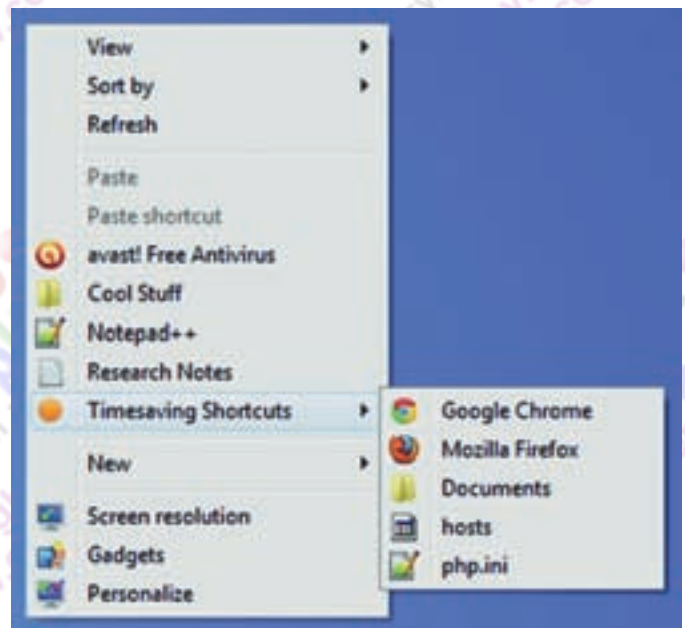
View
Sort by
Refresh
Paste
Paste shortcut
avast! Free Antivirus
Cool Stuff
Notepad++
Research Notes
Timesaving Shortcuts
New
Screen resolution
Gadgets
Personalize

Google Chrome
Mozilla Firefox
Documents
hosts
php.ini